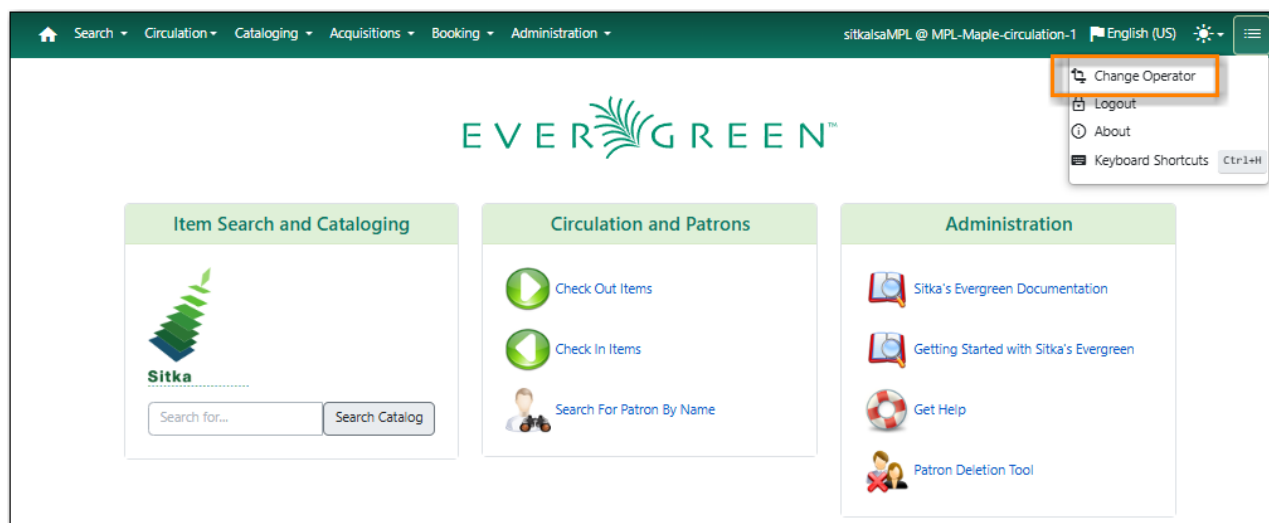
Search ▾ Circulation ▾ Cataloging ▾ Acquisitions ▾ Booking ▾ Administration ▾

sitkalsaMPL @ MPL-Maple-circulation-1 English (US)

Change Operator
Logout
About
Keyboard Shortcuts Ctrl+H

EVERGREEN™

Item Search and Cataloging

Sitka

Search for...

Search Catalog

Circulation and Patrons

Check Out Items

Check In Items

Search For Patron By Name

Administration

Sitka's Evergreen Documentation

Getting Started with Sitka's Evergreen

Get Help

Patron Deletion Tool